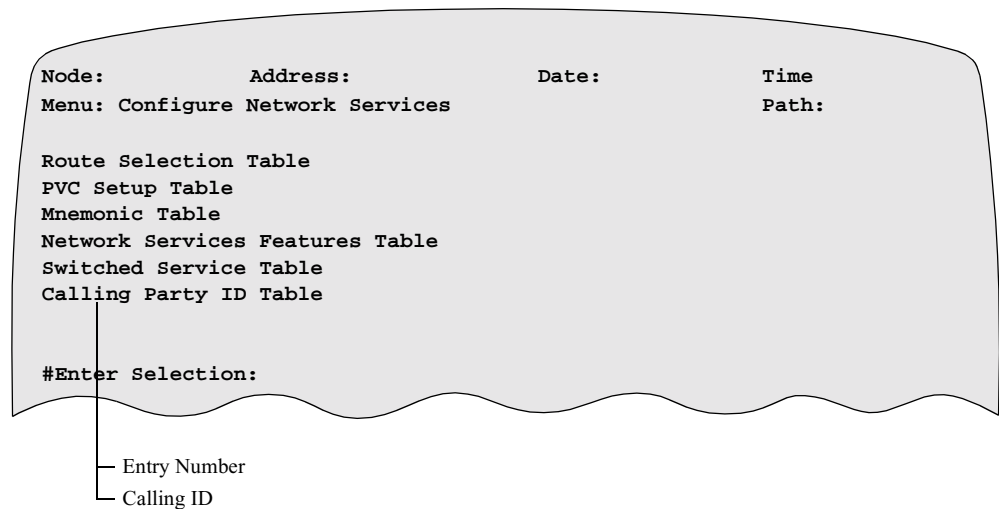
Node: Address: Date: Time
Menu: Configure Network Services Path:

Route Selection Table
PVC Setup Table
Mnemonic Table
Network Services Features Table
Switched Service Table
Calling Party ID Table

#Enter Selection:

Entry Number
Calling ID